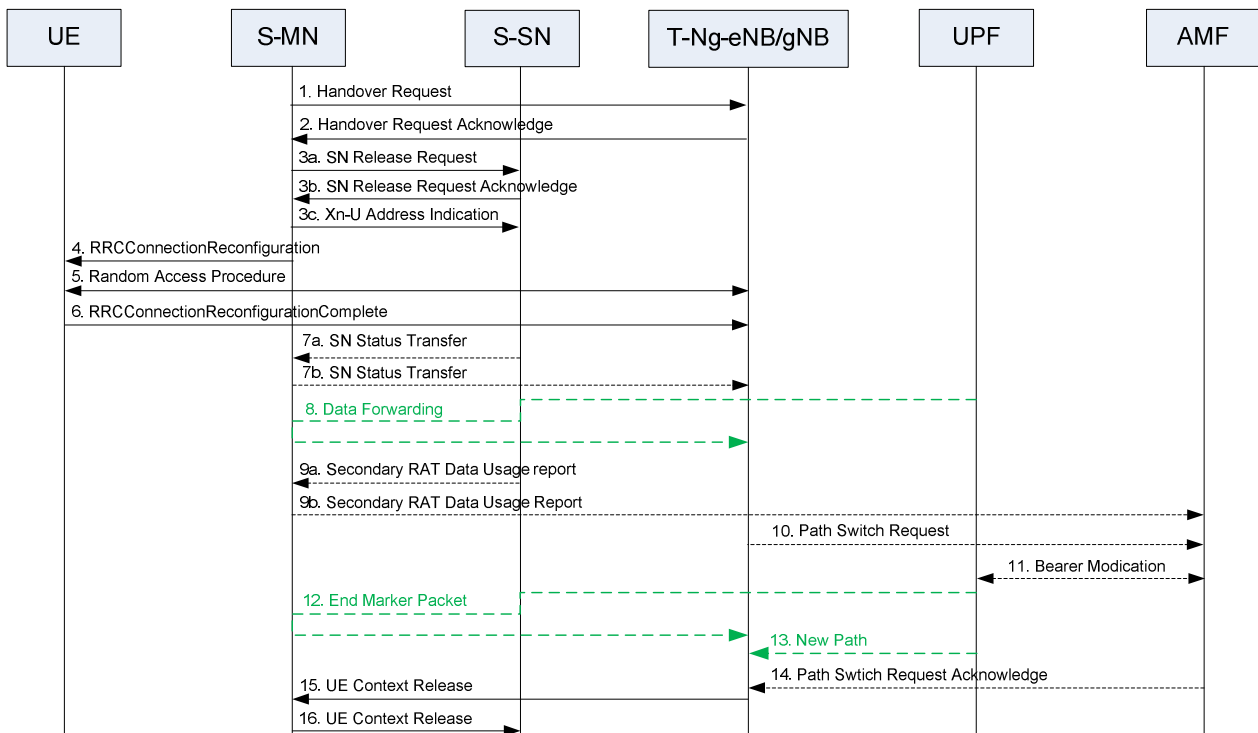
UE
S-MN
S-SN
T-Ng-eNB/gNB
UPF
AMF

1. Handover Request
2. Handover Request Acknowledge
3a. SN Release Request
3b. SN Release Request Acknowledge
3c. Xn-U Address Indication
4. RRCConnectionReconfiguration
5. Random Access Procedure
6. RRCConnectionReconfigurationComplete
7a. SN Status Transfer
7b. SN Status Transfer
8. Data Forwarding
9a. Secondary RAT Data Usage report
9b. Secondary RAT Data Usage Report
10. Path Switch Request
11. Bearer Modication
12. End Marker Packet
13. New Path
14. Path Swtich Request Acknowledge
15. UE Context Release
16. UE Context Release